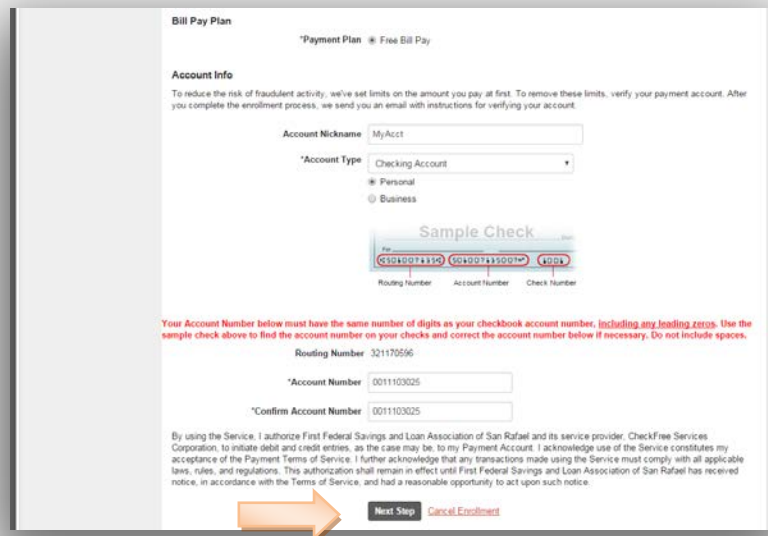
Bill Pay Plan

*Payment Plan Free Bill Pay

Account Info

To reduce the risk of fraudulent activity, we've set limits on the amount you pay at first. To remove these limits, verify your payment account. After you complete the enrollment process, we send you an email with instructions for verifying your account.

Account Nickname MyAcct

*Account Type Checking Account

Personal

Business

Sample Check

Routing Number Account Number Check Number

Your Account Number below must have the same number of digits as your checkbook account number, including any leading zeros. Use the sample check above to find the account number on your checks and correct the account number below if necessary. Do not include spaces.

Routing Number 321170596

*Account Number 0011103025

*Confirm Account Number 0011103025

By using the Service, I authorize First Federal Savings and Loan Association of San Rafael and its service provider, CheckFree Services Corporation, to initiate debit and credit entries, as the case may be, to my Payment Account. I acknowledge use of the Service constitutes my acceptance of the Payment Terms of Service. I further acknowledge that any transactions made using the Service must comply with all applicable laws, rules, and regulations. This authorization shall remain in effect until First Federal Savings and Loan Association of San Rafael has received notice, in accordance with the Terms of Service, and had a reasonable opportunity to act upon such notice.

Next Step Cancel Enrollment